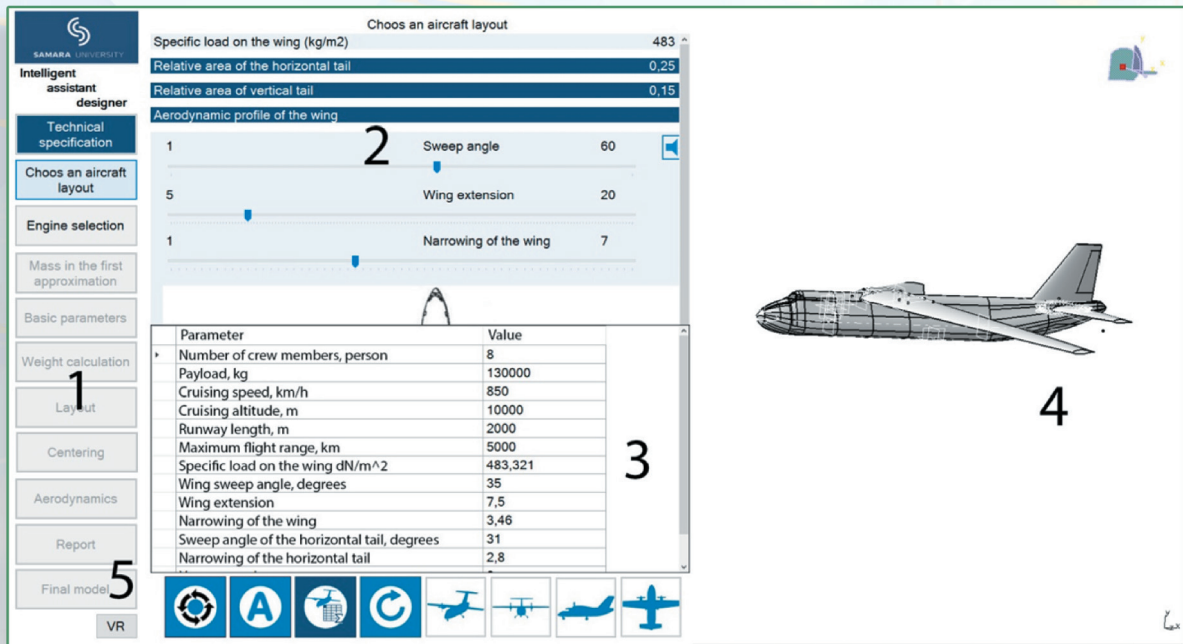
SAMARA UNIVERSITY

Intelligent assistant designer

Technical specification

Choos an aircraft layout

Engine selection

Mass in the first approximation

Basic parameters

Weight calculation

Layout

Centering

Aerodynamics

Report

Final model

VR

1

5

Choos an aircraft layout

Specific load on the wing (kg/m2) 483

Relative area of the horizontal tail 0,25

Relative area of vertical tail 0,15

Aerodynamic profile of the wing

2

1 Sweep angle 60

5 Wing extension 20

1 Narrowing of the wing 7

| Parameter | Value |
|---|---|
| Number of crew members, person | 8 |
| Payload, kg | 130000 |
| Cruising speed, km/h | 850 |
| Cruising altitude, m | 10000 |
| Runway length, m | 2000 |
| Maximum flight range, km | 5000 |
| Specific load on the wing dN/m^2 | 483,321 |
| Wing sweep angle, degrees | 35 |
| Wing extension | 7,5 |
| Narrowing of the wing | 3,46 |
| Sweep angle of the horizontal tail, degrees | 31 |
| Narrowing of the horizontal tail | 2,8 |

3

4